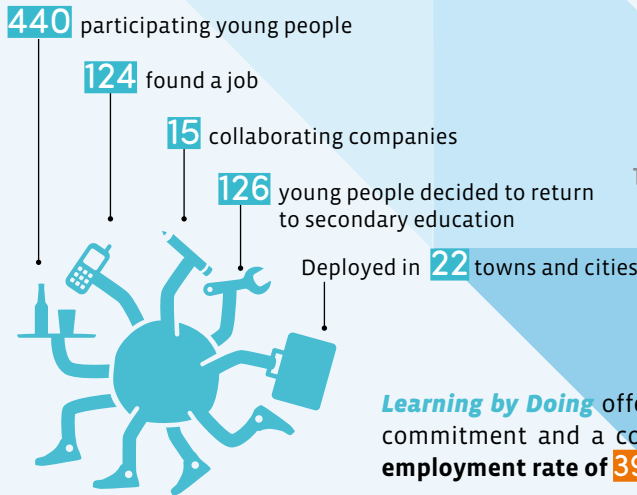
440 participating young people

124 found a job

15 collaborating companies

126 young people decided to return to secondary education

Deployed in 22 towns and cities

T

Learning by Doing off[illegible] commitment and a co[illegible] employment rate of 39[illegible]